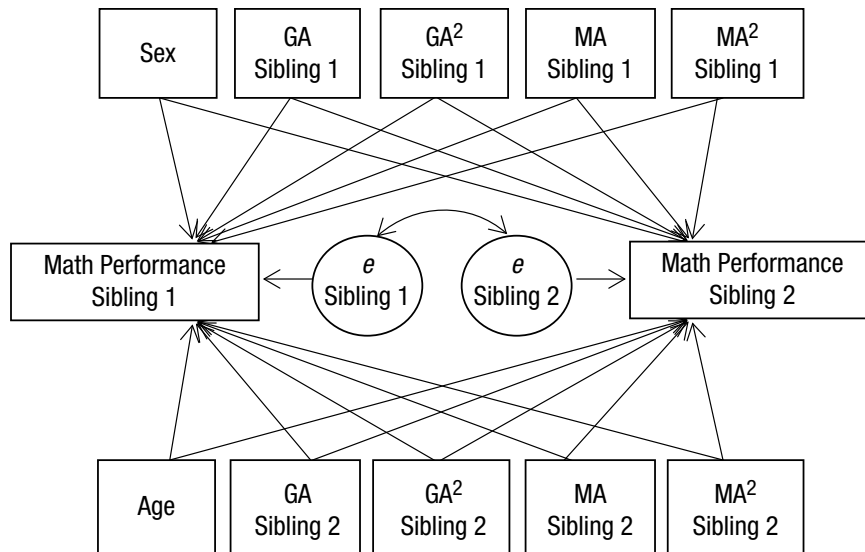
Sex

GA Sibling 1

GA$^2$ Sibling 1

MA Sibling 1

MA$^2$ Sibling 1

Math Performance Sibling 1

$e$ Sibling 1

$e$ Sibling 2

Math Performance Sibling 2

Age

GA Sibling 2

GA$^2$ Sibling 2

MA Sibling 2

MA$^2$ Sibling 2